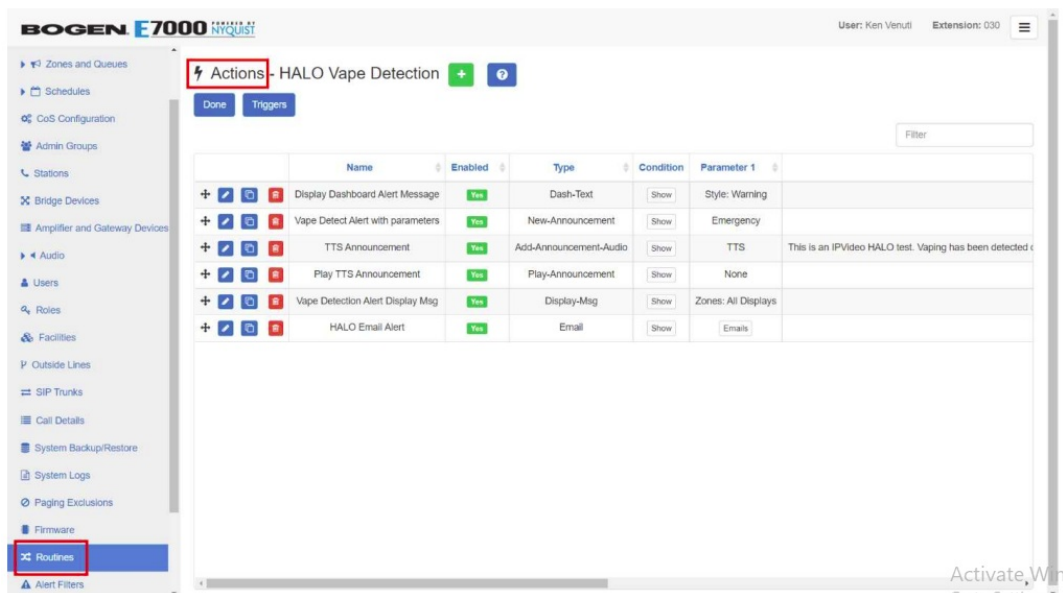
BOGEN E7000 POWERED BY NYQUIST

User: Ken Venuti Extension: 030

Zones and Queues
Schedules
CoS Configuration
Admin Groups
Stations
Bridge Devices
Amplifier and Gateway Devices
Audio
Users
Roles
Facilities
Outside Lines
SIP Trunks
Call Details
System Backup/Restore
System Logs
Paging Exclusions
Firmware
Routines
Alert Filters

Actions - HALO Vape Detection

Done Triggers

Filter

| | Name | Enabled | Type | Condition | Parameter 1 | |
|---|---|---|---|---|---|---|
| | Display Dashboard Alert Message | Yes | Dash-Text | Show | Style: Warning | |
| | Vape Detect Alert with parameters | Yes | New-Announcement | Show | Emergency | |
| | TTS Announcement | Yes | Add-Announcement-Audio | Show | TTS | This is an IPVideo HALO test. Vaping has been detected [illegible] |
| | Play TTS Announcement | Yes | Play-Announcement | Show | None | |
| | Vape Detection Alert Display Msg | Yes | Display-Msg | Show | Zones: All Displays | |
| | HALO Email Alert | Yes | Email | Show | Emails | |

Activate W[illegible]